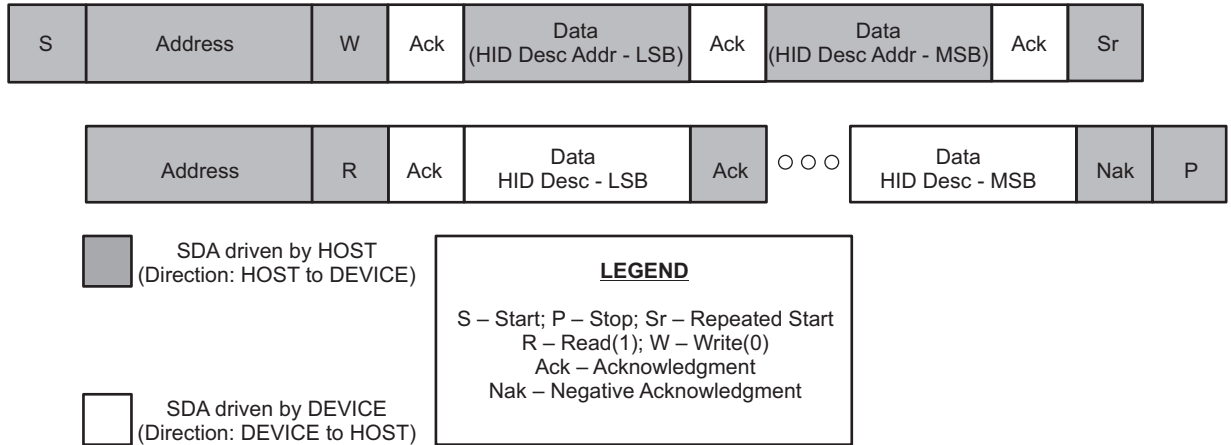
| S | Address | W | Ack | Data (HID Desc Addr - LSB) | Ack | Data (HID Desc Addr - MSB) | Ack | Sr |
|---|---|---|---|---|---|---|---|---|

| Address | R | Ack | Data HID Desc - LSB | Ack | ○○○ | Data HID Desc - MSB | Nak | P |
|---|---|---|---|---|---|---|---|---|

SDA driven by HOST (Direction: HOST to DEVICE)

SDA driven by DEVICE (Direction: DEVICE to HOST)

LEGEND

S – Start; P – Stop; Sr – Repeated Start
R – Read(1); W – Write(0)
Ack – Acknowledgment
Nak – Negative Acknowledgment